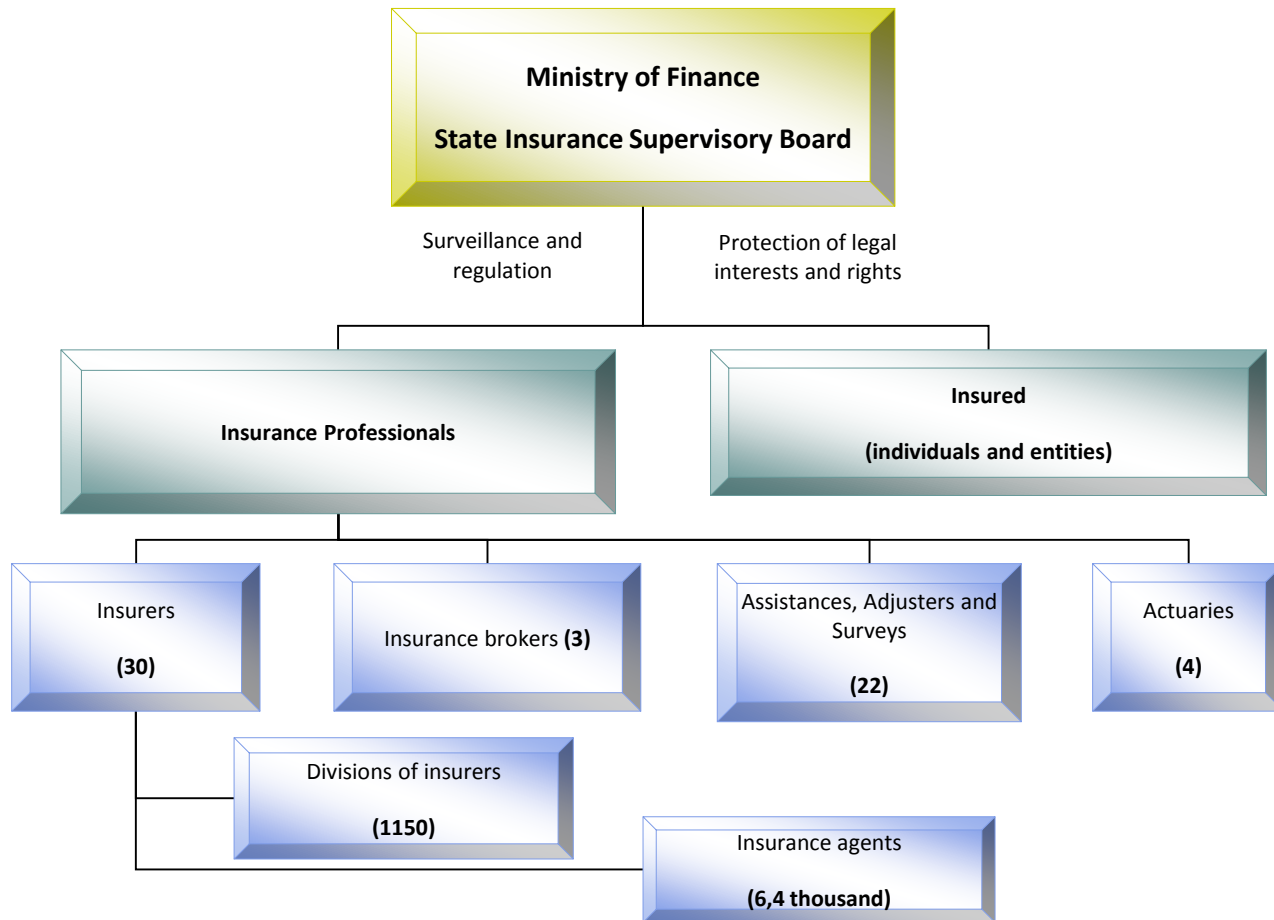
Ministry of Finance

State Insurance Supervisory Board

Surveillance and regulation

Protection of legal interests and rights

Insurance Professionals

Insured

(individuals and entities)

Insurers

(30)

Insurance brokers (3)

Assistances, Adjusters and Surveys

(22)

Actuaries

(4)

Divisions of insurers

(1150)

Insurance agents

(6,4 thousand)